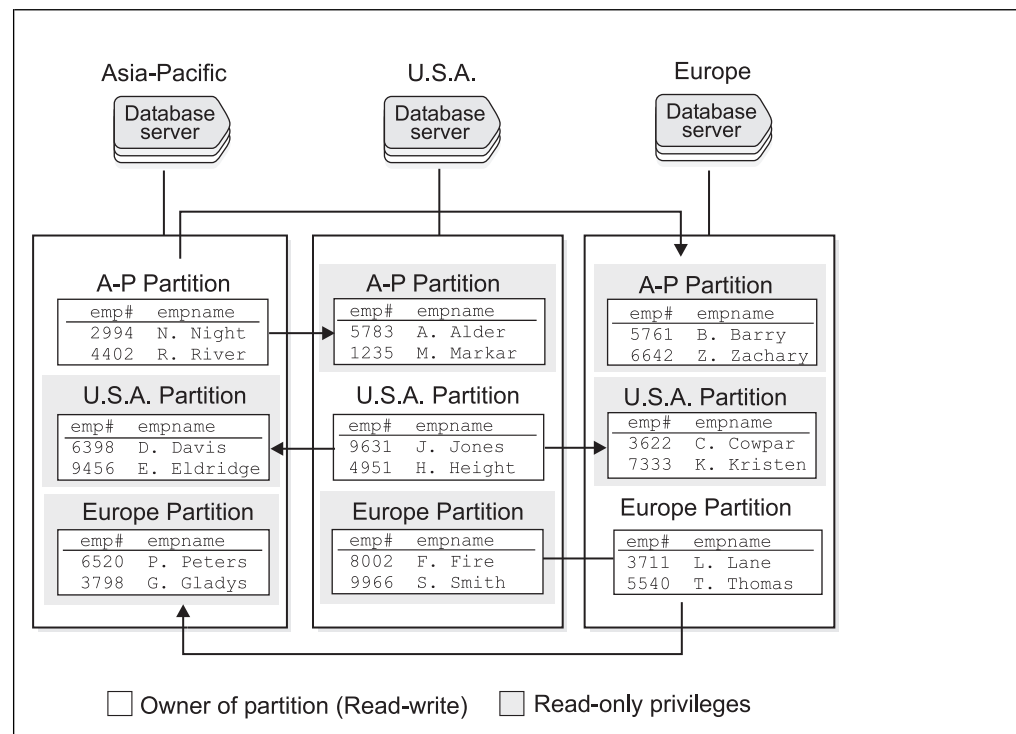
Asia-Pacific

Database server

U.S.A.

Database server

Europe

Database server

A-P Partition

| emp# | empname |
|---|---|
| 2994 | N. Night |
| 4402 | R. River |

U.S.A. Partition

| emp# | empname |
|---|---|
| 6398 | D. Davis |
| 9456 | E. Eldridge |

Europe Partition

| emp# | empname |
|---|---|
| 6520 | P. Peters |
| 3798 | G. Gladys |

A-P Partition

| emp# | empname |
|---|---|
| 5783 | A. Alder |
| 1235 | M. Markar |

U.S.A. Partition

| emp# | empname |
|---|---|
| 9631 | J. Jones |
| 4951 | H. Height |

Europe Partition

| emp# | empname |
|---|---|
| 8002 | F. Fire |
| 9966 | S. Smith |

A-P Partition

| emp# | empname |
|---|---|
| 5761 | B. Barry |
| 6642 | Z. Zachary |

U.S.A. Partition

| emp# | empname |
|---|---|
| 3622 | C. Cowpar |
| 7333 | K. Kristen |

Europe Partition

| emp# | empname |
|---|---|
| 3711 | L. Lane |
| 5540 | T. Thomas |

Owner of partition (Read-write)

Read-only privileges